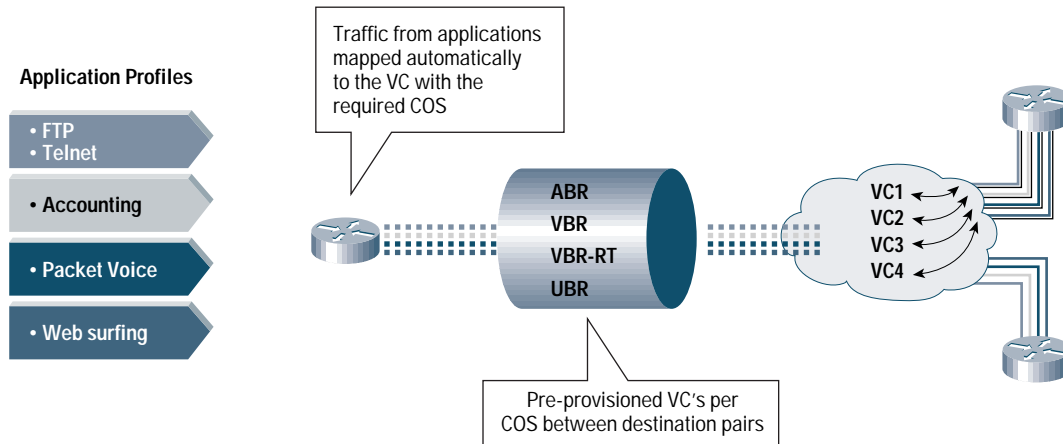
Application Profiles

• FTP
• Telnet

• Accounting

• Packet Voice

• Web surfing

Traffic from applications mapped automatically to the VC with the required COS

ABR
VBR
VBR-RT
UBR

VC1
VC2
VC3
VC4

Pre-provisioned VC's per COS between destination pairs